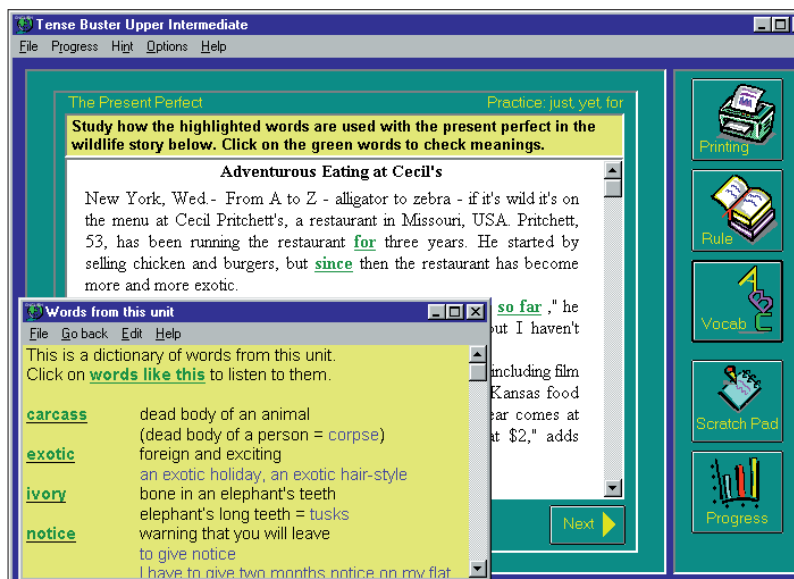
Tense Buster Upper Intermediate

File Progress Hint Options Help

The Present Perfect

Practice: just, yet, for

Study how the highlighted words are used with the present perfect in the wildlife story below. Click on the green words to check meanings.

Adventurous Eating at Cecil's

New York, Wed.- From A to Z - alligator to zebra - if it's wild it's on the menu at Cecil Pritchett's, a restaurant in Missouri, USA. Pritchett, 53, has been running the restaurant for three years. He started by selling chicken and burgers, but since then the restaurant has become more and more exotic.

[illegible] so far ," he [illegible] but I haven't

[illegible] including film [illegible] Kansas food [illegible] ear comes at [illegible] at \$2," adds

Words from this unit

File Go back Edit Help

This is a dictionary of words from this unit.
Click on words like this to listen to them.

carcass dead body of an animal
(dead body of a person = corpse)
exotic foreign and exciting
an exotic holiday, an exotic hair-style
ivory bone in an elephant's teeth
elephant's long teeth = tusks
notice warning that you will leave
to give notice
I have to give two months notice on my flat

Next

Printing

Rule

Vocab

Scratch Pad

Progress